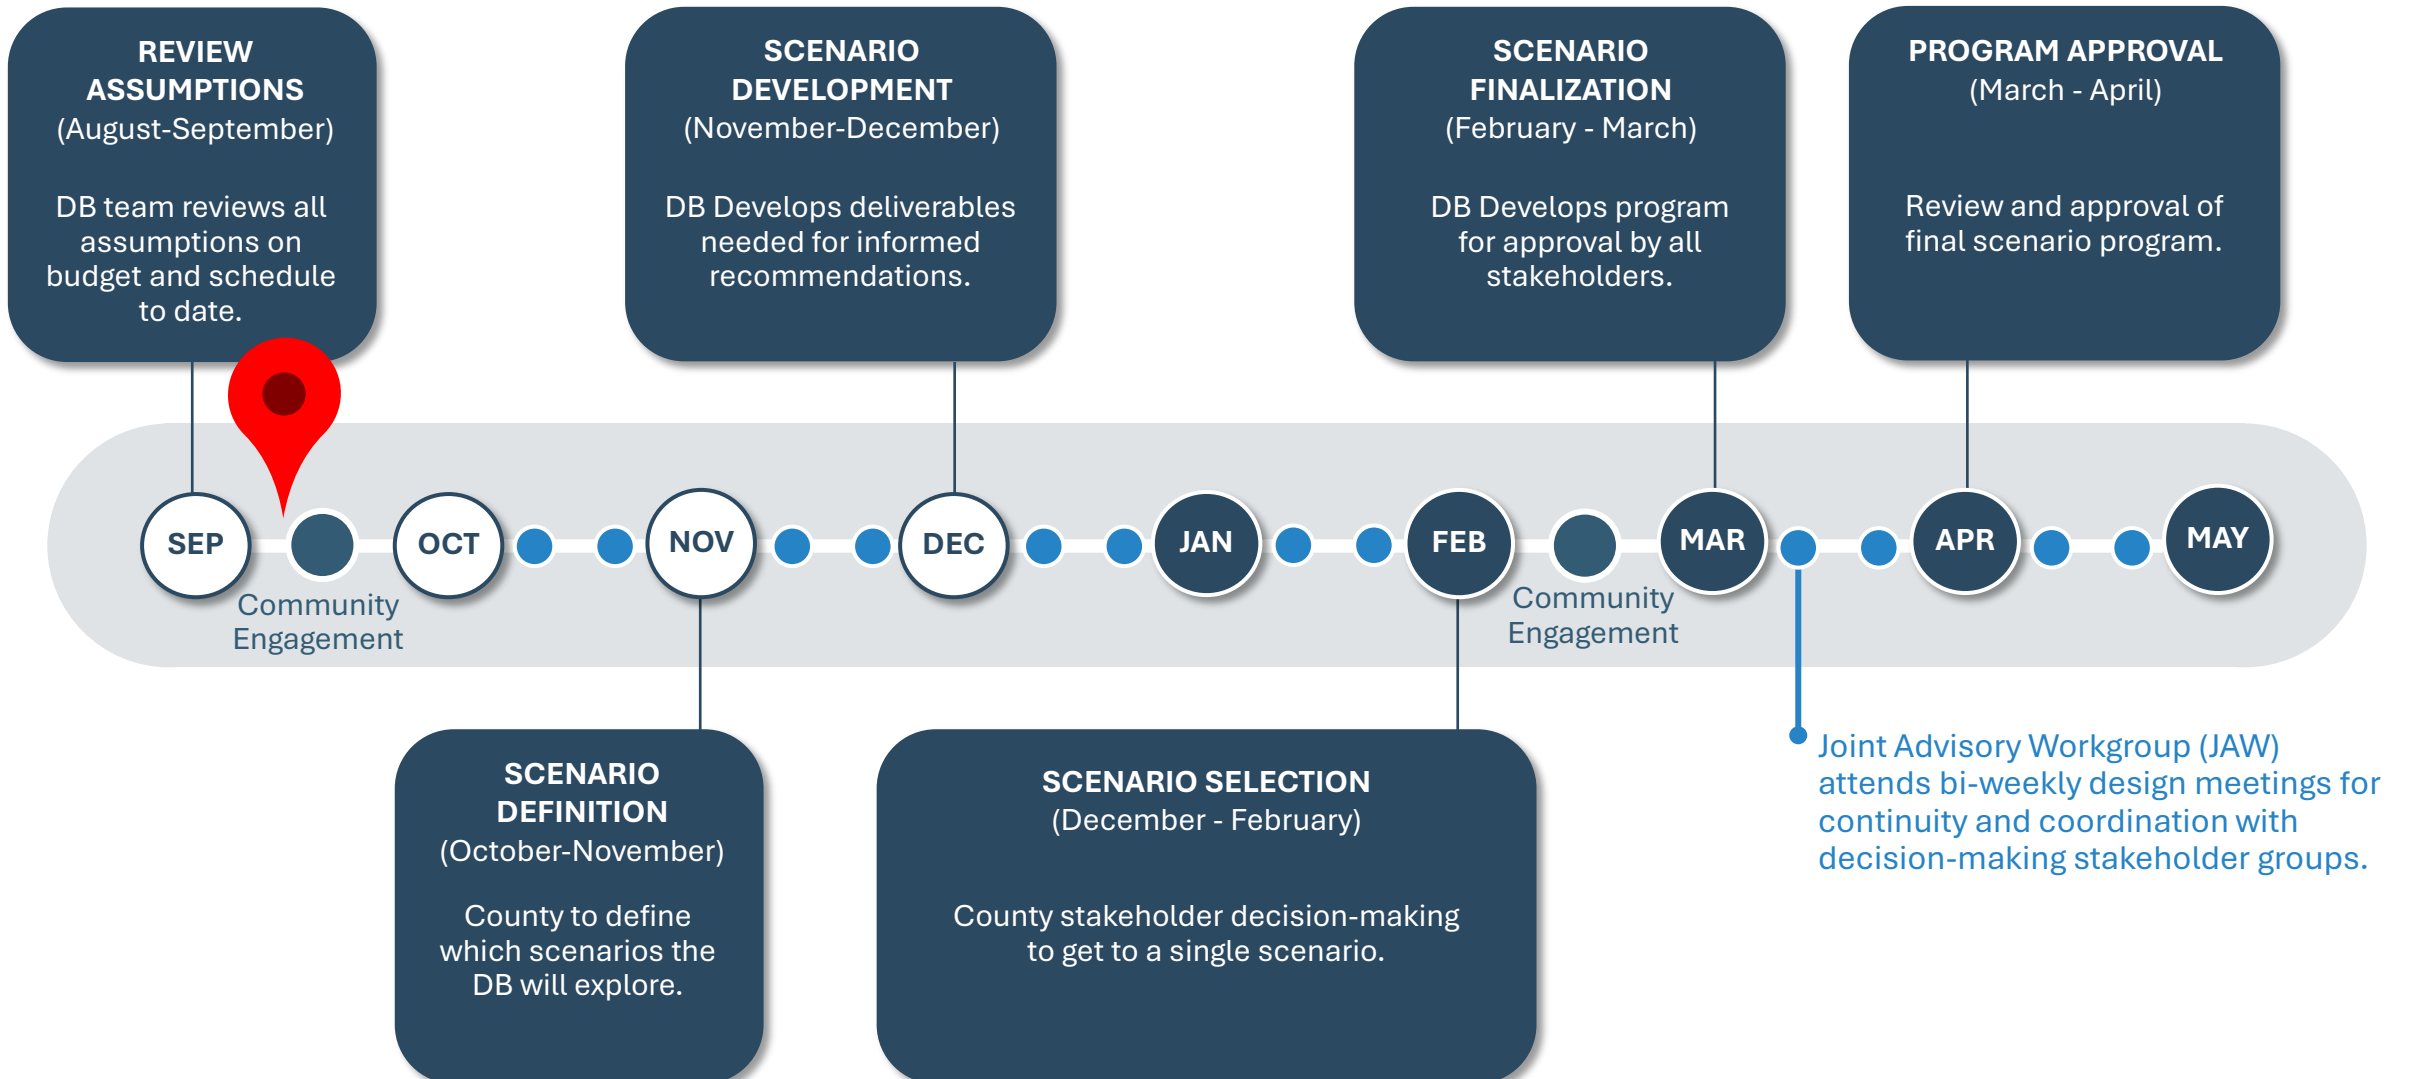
REVIEW ASSUMPTIONS
(August-September)

DB team reviews all assumptions on budget and schedule to date.

SCENARIO DEVELOPMENT
(November-December)

DB Develops deliverables needed for informed recommendations.

SCENARIO FINALIZATION
(February - March)

DB Develops program for approval by all stakeholders.

PROGRAM APPROVAL
(March - April)

Review and approval of final scenario program.

SEP
Community Engagement
OCT
NOV
DEC
JAN
FEB
Community Engagement
MAR
APR
MAY

SCENARIO DEFINITION
(October-November)

County to define which scenarios the DB will explore.

SCENARIO SELECTION
(December - February)

County stakeholder decision-making to get to a single scenario.

Joint Advisory Workgroup (JAW) attends bi-weekly design meetings for continuity and coordination with decision-making stakeholder groups.